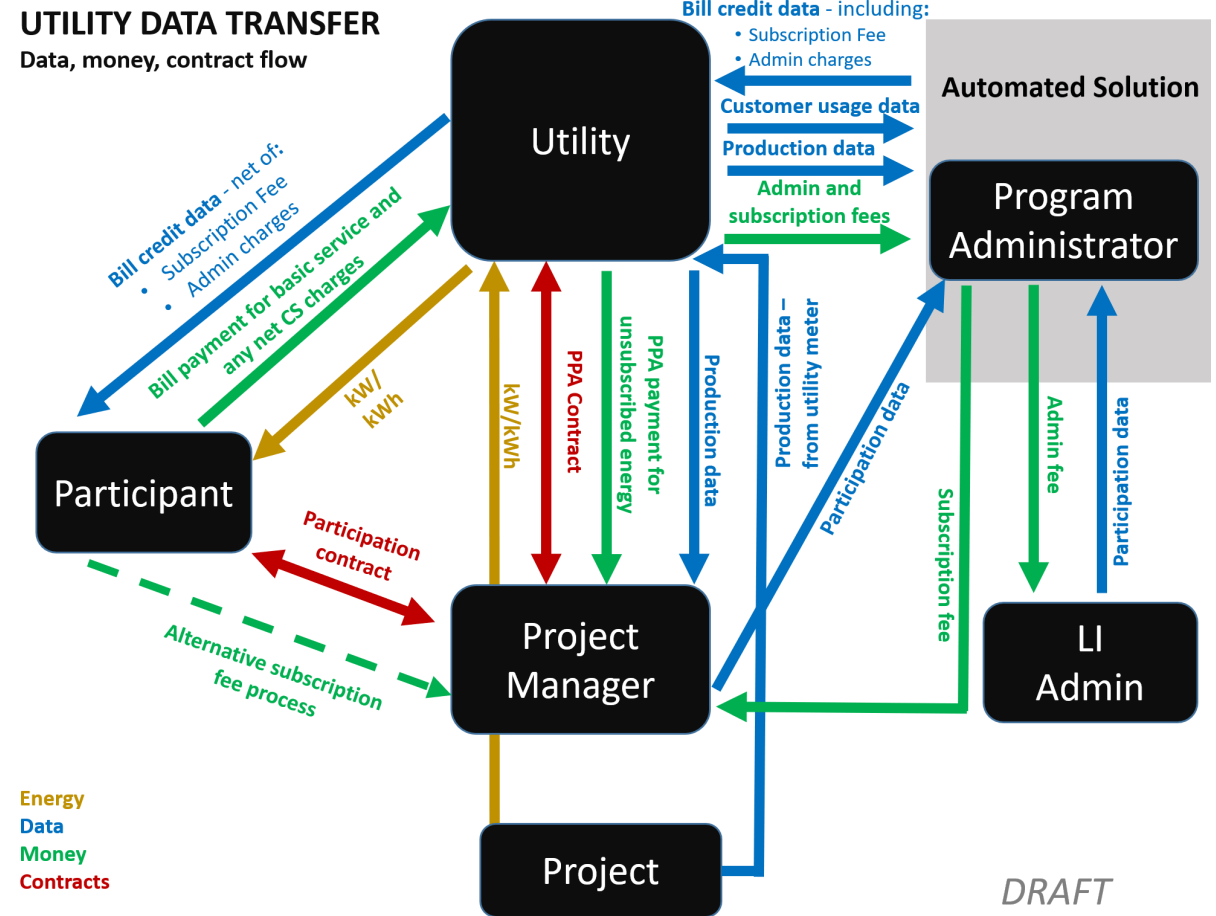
UTILITY DATA TRANSFER
Data, money, contract flow

Utility

Bill credit data - including:
• Subscription Fee
• Admin charges

Automated Solution

Customer usage data

Production data

Admin and subscription fees

Program Administrator

Bill credit data - net of:
• Subscription Fee
• Admin charges

Bill payment for basic service and any net CS charges

kW/kWh

Participant

kW/kWh

PPA Contract

PPA payment for unsubscribed energy

Production data

Production data – from utility meter

Participation data

Subscription fee

Admin fee

Participation data

Participation contract

Alternative subscription fee process

Project Manager

LI Admin

Project

Energy
Data
Money
Contracts

DRAFT